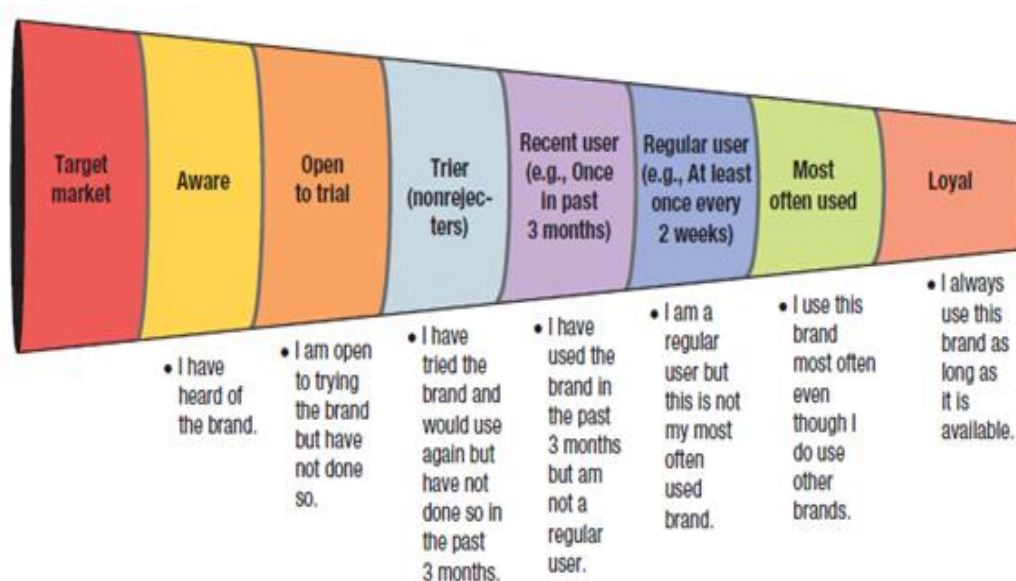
Target market

Aware

Open to trial

Trier (nonrejecters)

Recent user (e.g., Once in past 3 months)

Regular user (e.g., At least once every 2 weeks)

Most often used

Loyal

• I have heard of the brand.

• I am open to trying the brand but have not done so.

• I have tried the brand and would use again but have not done so in the past 3 months.

• I have used the brand in the past 3 months but am not a regular user.

• I am a regular user but this is not my most often used brand.

• I use this brand most often even though I do use other brands.

• I always use this brand as long as it is available.